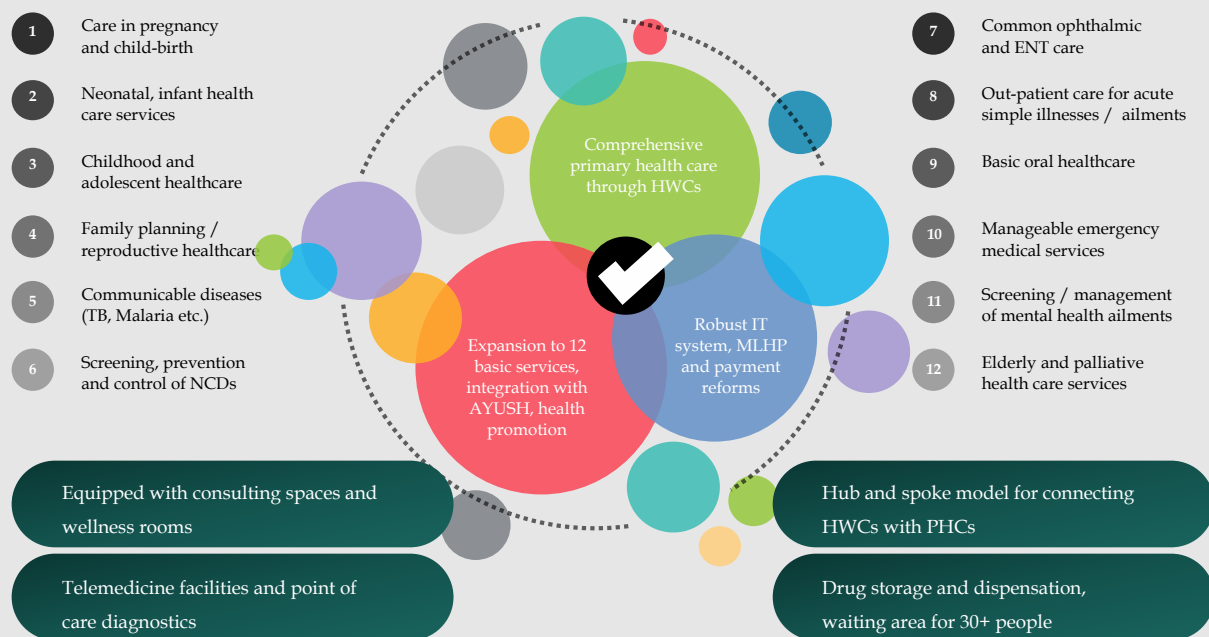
1 Care in pregnancy and child-birth

2 Neonatal, infant health care services

3 Childhood and adolescent healthcare

4 Family planning / reproductive healthcare

5 Communicable diseases (TB, Malaria etc.)

6 Screening, prevention and control of NCDs

Comprehensive primary health care through HWCs

Expansion to 12 basic services, integration with AYUSH, health promotion

Robust IT system, MLHP and payment reforms

7 Common ophthalmic and ENT care

8 Out-patient care for acute simple illnesses / ailments

9 Basic oral healthcare

10 Manageable emergency medical services

11 Screening / management of mental health ailments

12 Elderly and palliative health care services

Equipped with consulting spaces and wellness rooms

Telemedicine facilities and point of care diagnostics

Hub and spoke model for connecting HWCs with PHCs

Drug storage and dispensation, waiting area for 30+ people